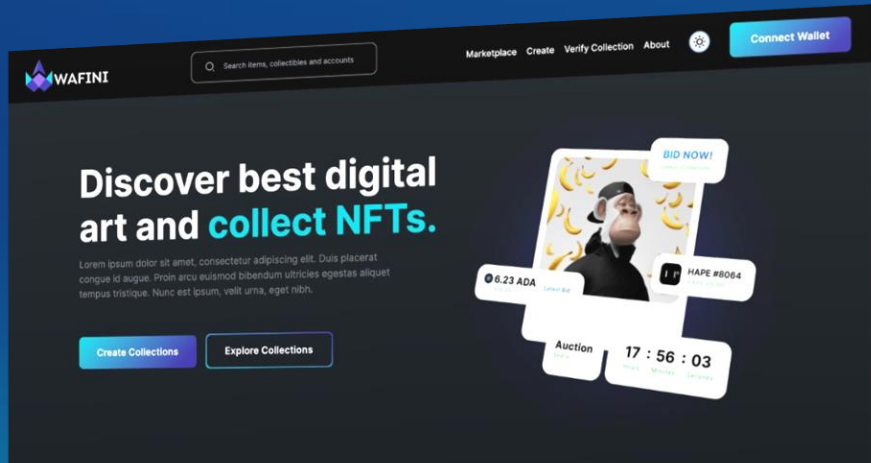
WAFINI

Search items, collectibles and accounts

Marketplace Create Verify Collection About

Connect Wallet

Discover best digital art and collect NFTs.

Lorem ipsum dolor sit amet, consectetur adipiscing elit. Duis placerat congue id augue. Proin arcu euismod bibendum ultricies egestas aliquet tempus tristique. Nunc est ipsum, velit urna, eget nibh.

Create Collections

Explore Collections

BID NOW!

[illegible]

6.23 ADA

Latest Bid

HAPE #8064

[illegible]

Auction

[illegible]

17 : 56 : 03

Hours Minutes Seconds